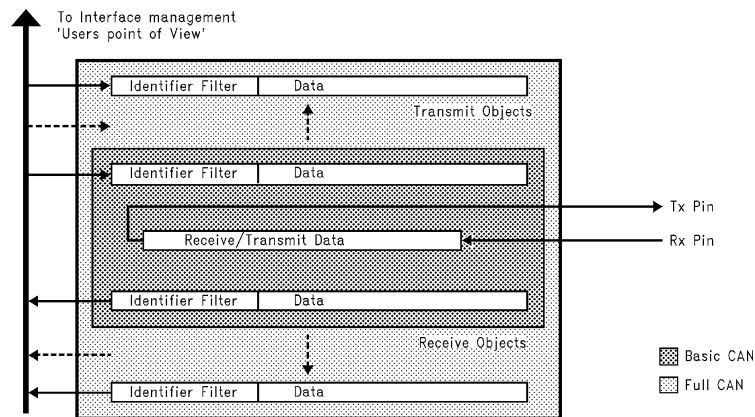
To Interface management
'Users point of View'

| Identifier Filter | Data |
|---|---|

Transmit Objects

| Identifier Filter | Data |
|---|---|

Tx Pin

Receive/Transmit Data

Rx Pin

| Identifier Filter | Data |
|---|---|

Receive Objects

| Identifier Filter | Data |
|---|---|

Basic CAN

Full CAN